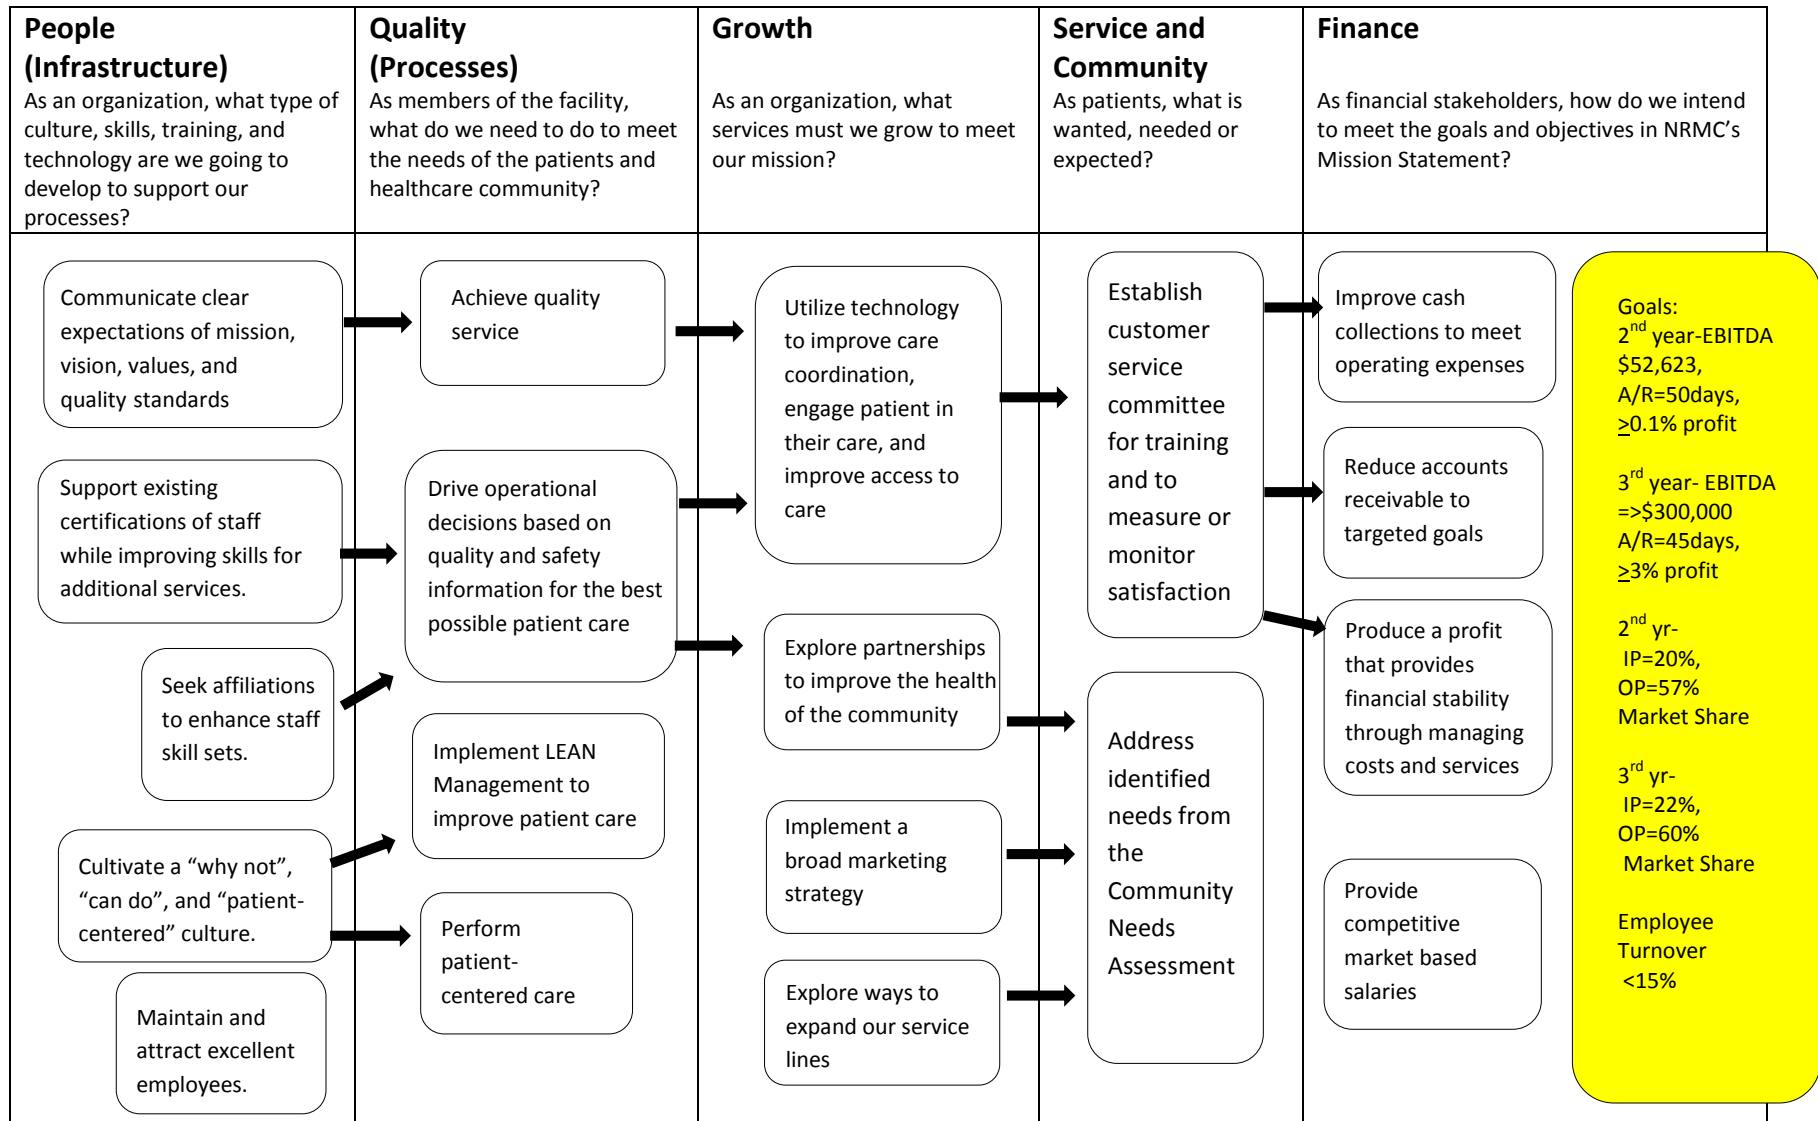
**People (Infrastructure)**
As an organization, what type of culture, skills, training, and technology are we going to develop to support our processes?

Communicate clear expectations of mission, vision, values, and quality standards

Support existing certifications of staff while improving skills for additional services.

Seek affiliations to enhance staff skill sets.

Cultivate a “why not”, “can do”, and “patient-centered” culture.

Maintain and attract excellent employees.

**Quality (Processes)**
As members of the facility, what do we need to do to meet the needs of the patients and healthcare community?

Achieve quality service

Drive operational decisions based on quality and safety information for the best possible patient care

Implement LEAN Management to improve patient care

Perform patient-centered care

**Growth**
As an organization, what services must we grow to meet our mission?

Utilize technology to improve care coordination, engage patient in their care, and improve access to care

Explore partnerships to improve the health of the community

Implement a broad marketing strategy

Explore ways to expand our service lines

**Service and Community**
As patients, what is wanted, needed or expected?

Establish customer service committee for training and to measure or monitor satisfaction

Address identified needs from the Community Needs Assessment

**Finance**
As financial stakeholders, how do we intend to meet the goals and objectives in NRMC’s Mission Statement?

Improve cash collections to meet operating expenses

Reduce accounts receivable to targeted goals

Produce a profit that provides financial stability through managing costs and services

Provide competitive market based salaries

Goals:
$2^{nd}$ year-EBITDA $52,623, A/R=50days, $\geq$0.1% profit

$3^{rd}$ year- EBITDA =>$300,000 A/R=45days, $\geq$3% profit

$2^{nd}$ yr- IP=20%, OP=57% Market Share

$3^{rd}$ yr- IP=22%, OP=60% Market Share

Employee Turnover <15%